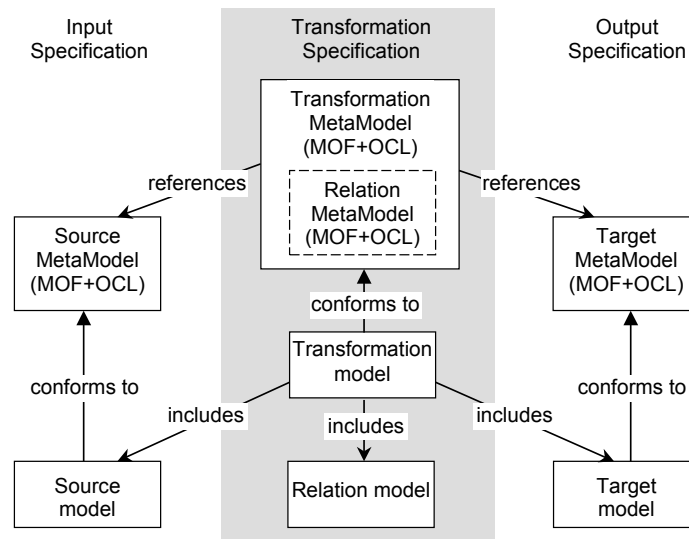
Input Specification

Transformation Specification

Output Specification

Transformation MetaModel (MOF+OCL)

Relation MetaModel (MOF+OCL)

references

references

Source MetaModel (MOF+OCL)

Target MetaModel (MOF+OCL)

conforms to

Transformation model

conforms to

conforms to

includes

includes

includes

Source model

Relation model

Target model